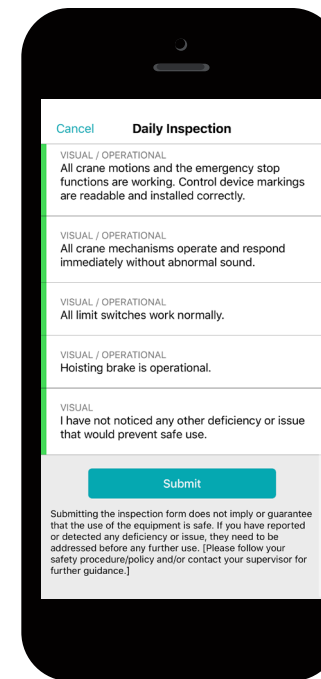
Cancel Daily Inspection

VISUAL / OPERATIONAL
All crane motions and the emergency stop functions are working. Control device markings are readable and installed correctly.

VISUAL / OPERATIONAL
All crane mechanisms operate and respond immediately without abnormal sound.

VISUAL / OPERATIONAL
All limit switches work normally.

VISUAL / OPERATIONAL
Hoisting brake is operational.

VISUAL
I have not noticed any other deficiency or issue that would prevent safe use.

Submit

Submitting the inspection form does not imply or guarantee that the use of the equipment is safe. If you have reported or detected any deficiency or issue, they need to be addressed before any further use. [Please follow your safety procedure/policy and/or contact your supervisor for further guidance.]